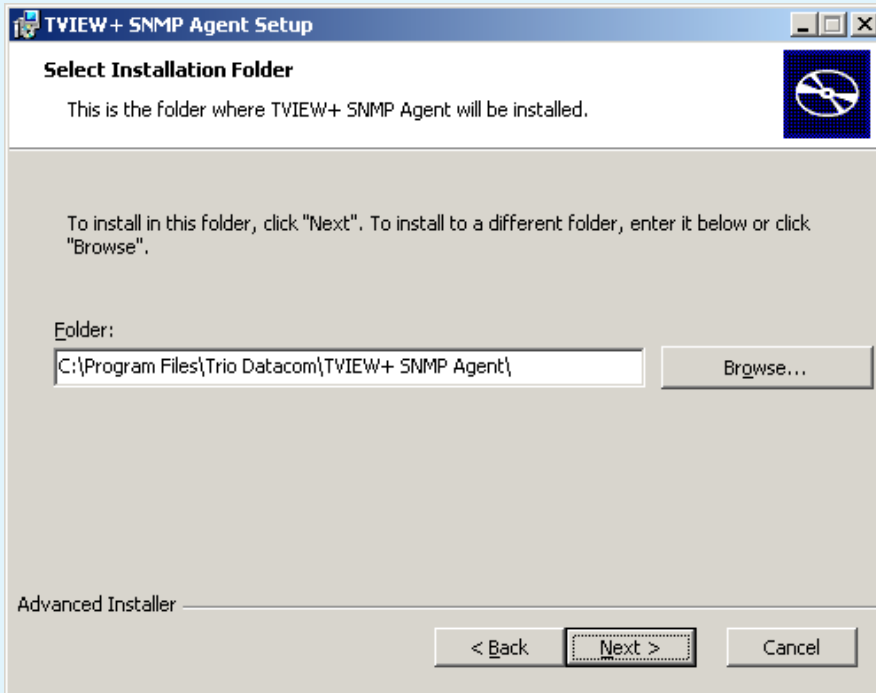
TVIEW+ SNMP Agent Setup

Select Installation Folder

This is the folder where TVIEW+ SNMP Agent will be installed.

To install in this folder, click "Next". To install to a different folder, enter it below or click "Browse".

Folder:

C:\Program Files\Trio Datacom\TVIEW+ SNMP Agent\

Browse...

Advanced Installer

< Back

Next >

Cancel